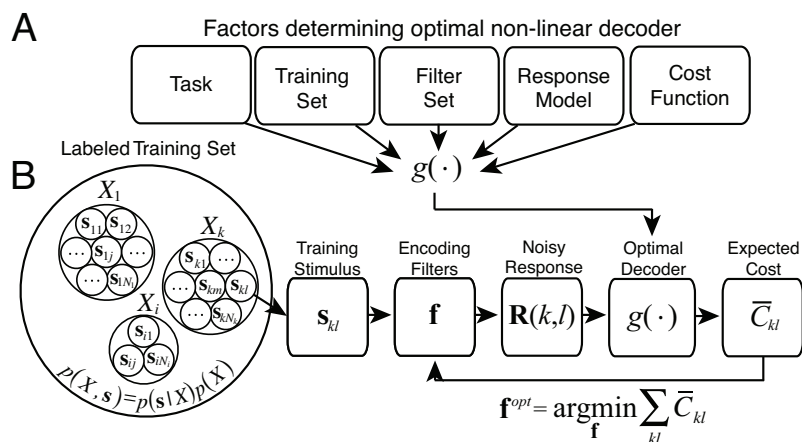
A

Factors determining optimal non-linear decoder

Task

Training Set

Filter Set

Response Model

Cost Function

$g(\cdot)$

B

Labeled Training Set

$X_1$

$\mathbf{s}_{11}$ $\mathbf{s}_{12}$ $\cdots$ $\mathbf{s}_{1j}$ $\cdots$ $\mathbf{s}_{1N_1}$

$X_k$

$\mathbf{s}_{k1}$ $\cdots$ $\cdots$ $\mathbf{s}_{km}$ $\mathbf{s}_{kl}$ $\cdots$ $\mathbf{s}_{kN_k}$

$X_i$

$\mathbf{s}_{i1}$ $\mathbf{s}_{ij}$ $\mathbf{s}_{iN_i}$

$p(X,\mathbf{s}) = p(\mathbf{s}|X)p(X)$

Training Stimulus

$\mathbf{s}_{kl}$

Encoding Filters

$\mathbf{f}$

Noisy Response

$\mathbf{R}(k,l)$

Optimal Decoder

$g(\cdot)$

Expected Cost

$\overline{C}_{kl}$

$\mathbf{f}^{opt} = \underset{\mathbf{f}}{\operatorname{argmin}} \sum_{kl} \overline{C}_{kl}$